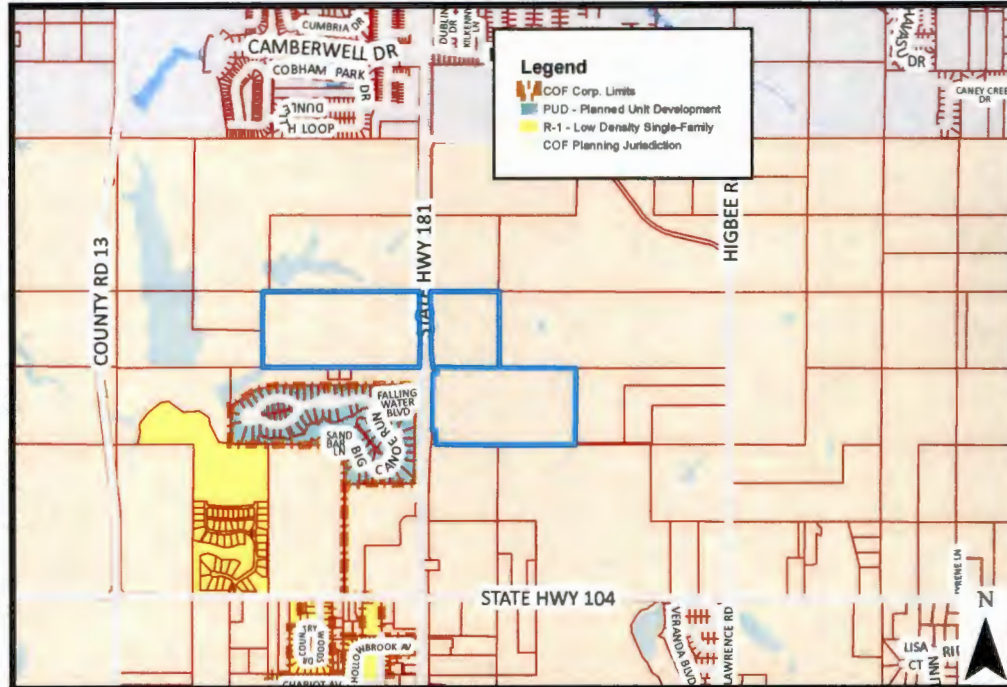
Legend
COF Corp. Limits
PUD - Planned Unit Development
R-1 - Low Density Single-Family
COF Planning Jurisdiction

CUMBRIA DR
DUBLIN DR
KILKENNY LN
CAMBERWELL DR
COBHAM PARK DR
DUNLE H LOOP
CANEY CREEK DR
DR
HIGBEE RD
STATE HWY 181
COUNTY RD 13
FALLING WATER BLVD
SAND BAR LN
BIG CANOE RUN
STATE HWY 104
VERANDA BLVD
LAWRENCE RD
COUNTRY WOODS
HOLLOW
BROOK AV
CHARIOT AV
LISA CT
N